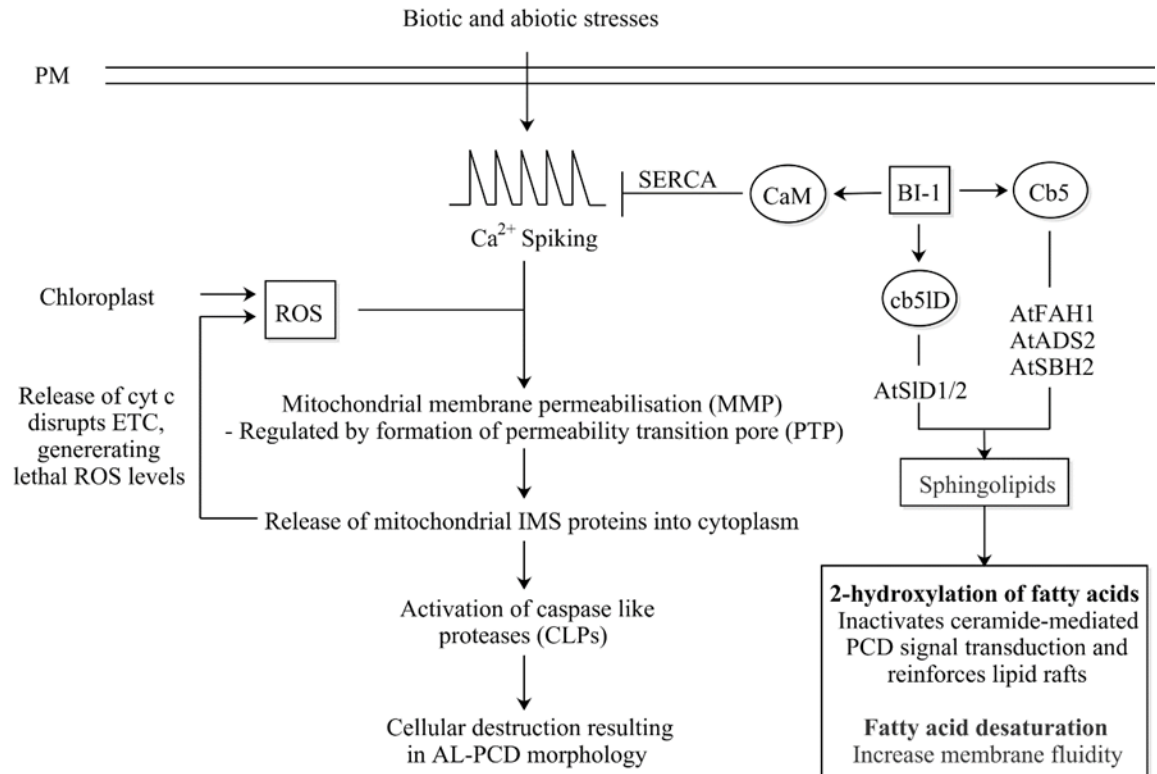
Biotic and abiotic stresses

PM

SERCA

CaM

BI-1

Cb5

$Ca^{2+}$ Spiking

Chloroplast

ROS

cb5lD

AtFAH1
AtADS2
AtSBH2

Release of cyt c disrupts ETC, genererating lethal ROS levels

AtSlD1/2

Mitochondrial membrane permeabilisation (MMP)
- Regulated by formation of permeability transition pore (PTP)

Sphingolipids

Release of mitochondrial IMS proteins into cytoplasm

Activation of caspase like proteases (CLPs)

Cellular destruction resulting in AL-PCD morphology

**2-hydroxylation of fatty acids**
Inactivates ceramide-mediated PCD signal transduction and reinforces lipid rafts

**Fatty acid desaturation**
Increase membrane fluidity